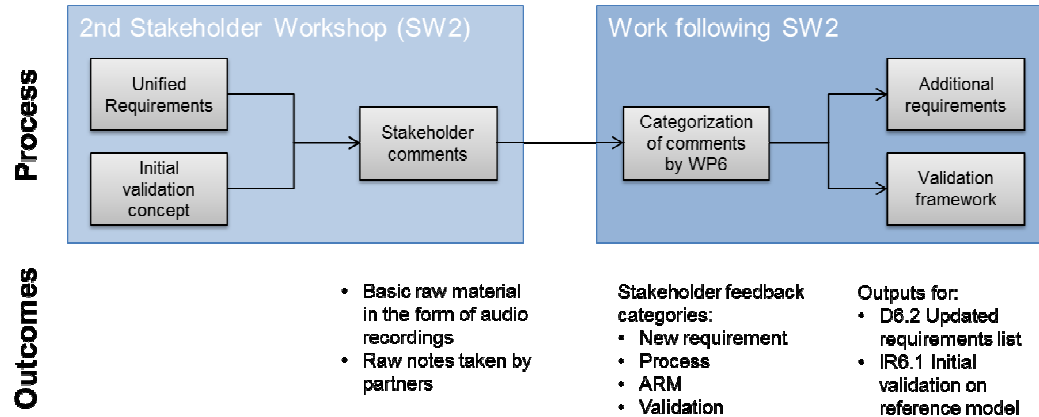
Process

2nd Stakeholder Workshop (SW2)

Unified Requirements

Initial validation concept

Stakeholder comments

Work following SW2

Categorization of comments by WP6

Additional requirements

Validation framework

Outcomes

• Basic raw material in the form of audio recordings
• Raw notes taken by partners

Stakeholder feedback categories:
• New requirement
• Process
• ARM
• Validation

Outputs for:
• D6.2 Updated requirements list
• IR6.1 Initial validation on reference model